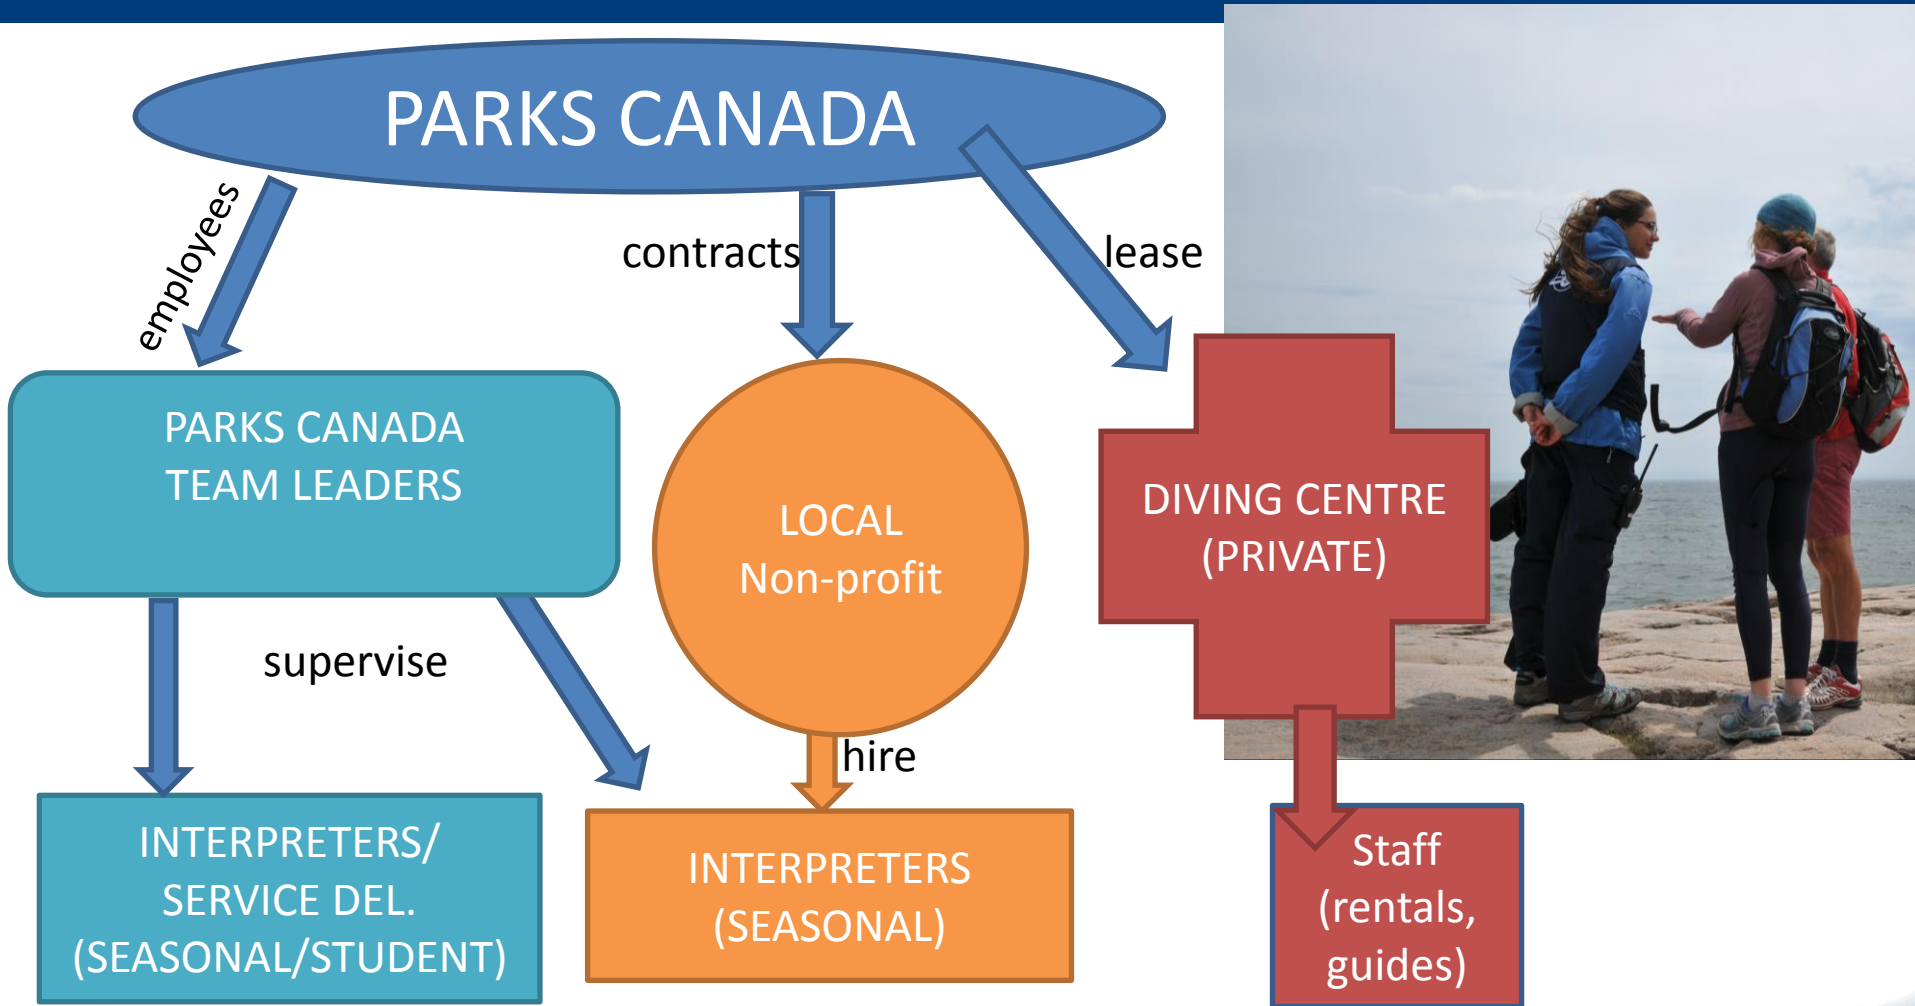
PARKS CANADA

employees

contracts

lease

PARKS CANADA TEAM LEADERS

LOCAL Non-profit

DIVING CENTRE (PRIVATE)

supervise

hire

INTERPRETERS/ SERVICE DEL. (SEASONAL/STUDENT)

INTERPRETERS (SEASONAL)

Staff (rentals, guides)